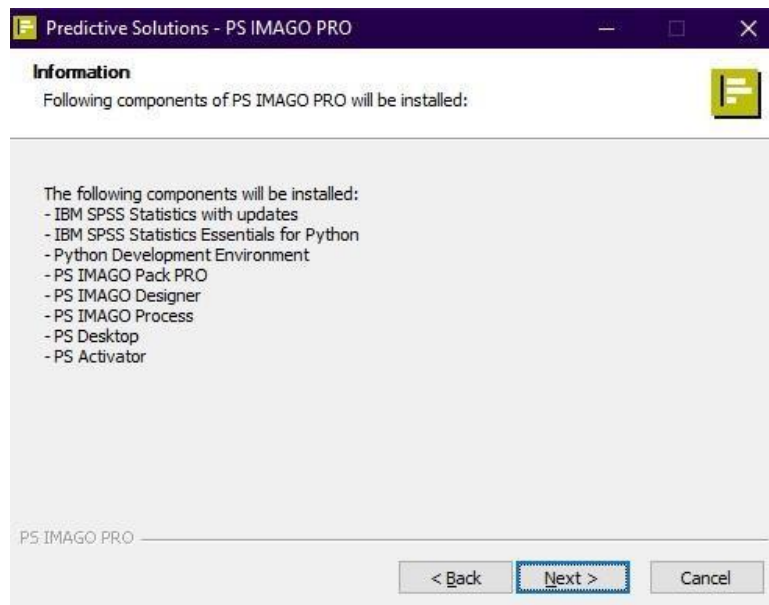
Predictive Solutions - PS IMAGO PRO

Information
Following components of PS IMAGO PRO will be installed:

The following components will be installed:
- IBM SPSS Statistics with updates
- IBM SPSS Statistics Essentials for Python
- Python Development Environment
- PS IMAGO Pack PRO
- PS IMAGO Designer
- PS IMAGO Process
- PS Desktop
- PS Activator

PS IMAGO PRO

< Back
Next >
Cancel